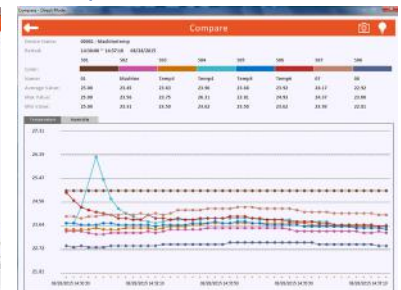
Compare

Device Name: 00001 - Wadi/Intemp
Period: 14/06/00 ~ 14:57:10 08/24/2015

| | S01 | S02 | S03 | S04 | S05 | S06 | S07 | S08 |
|---|---|---|---|---|---|---|---|---|
| Color: | | | | | | | | |
| Sensor: | 01 | Wadi/Int | Temp1 | Temp2 | Temp3 | Temp4 | 07 | 08 |
| Average Value: | 25.00 | 23.41 | 23.63 | 23.90 | 23.60 | 23.92 | 23.17 | 22.92 |
| Max Value: | 25.00 | 23.54 | 23.75 | 26.11 | 23.81 | 24.92 | 24.37 | 23.00 |
| Min Value: | 25.00 | 23.41 | 23.59 | 23.63 | 23.59 | 23.82 | 23.09 | 22.81 |

Temperature | Humidity

27.11
26.29
25.43
24.58
23.64
22.78
21.92